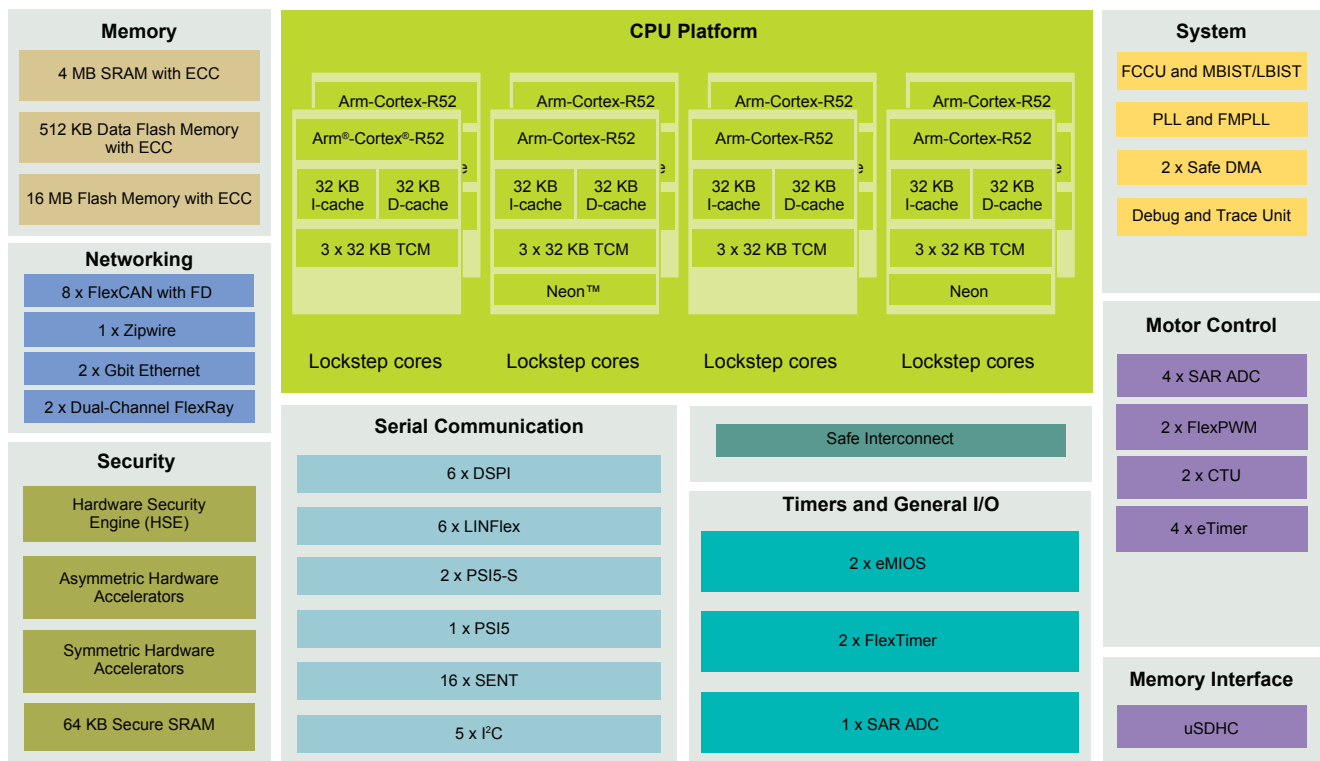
Memory

4 MB SRAM with ECC

512 KB Data Flash Memory with ECC

16 MB Flash Memory with ECC

Networking

8 x FlexCAN with FD

1 x Zipwire

2 x Gbit Ethernet

2 x Dual-Channel FlexRay

Security

Hardware Security Engine (HSE)

Asymmetric Hardware Accelerators

Symmetric Hardware Accelerators

64 KB Secure SRAM

CPU Platform

Arm-Cortex-R52

Arm®-Cortex®-R52

32 KB I-cache

32 KB D-cache

3 x 32 KB TCM

Lockstep cores

Arm-Cortex-R52

Arm-Cortex-R52

32 KB I-cache

32 KB D-cache

3 x 32 KB TCM

Neon™

Lockstep cores

Arm-Cortex-R52

Arm-Cortex-R52

32 KB I-cache

32 KB D-cache

3 x 32 KB TCM

Lockstep cores

Arm-Cortex-R52

Arm-Cortex-R52

32 KB I-cache

32 KB D-cache

3 x 32 KB TCM

Neon

Lockstep cores

Serial Communication

6 x DSPI

6 x LINFlex

2 x PSI5-S

1 x PSI5

16 x SENT

5 x I$^2$C

Safe Interconnect

Timers and General I/O

2 x eMIOS

2 x FlexTimer

1 x SAR ADC

System

FCCU and MBIST/LBIST

PLL and FMPLL

2 x Safe DMA

Debug and Trace Unit

Motor Control

4 x SAR ADC

2 x FlexPWM

2 x CTU

4 x eTimer

Memory Interface

uSDHC